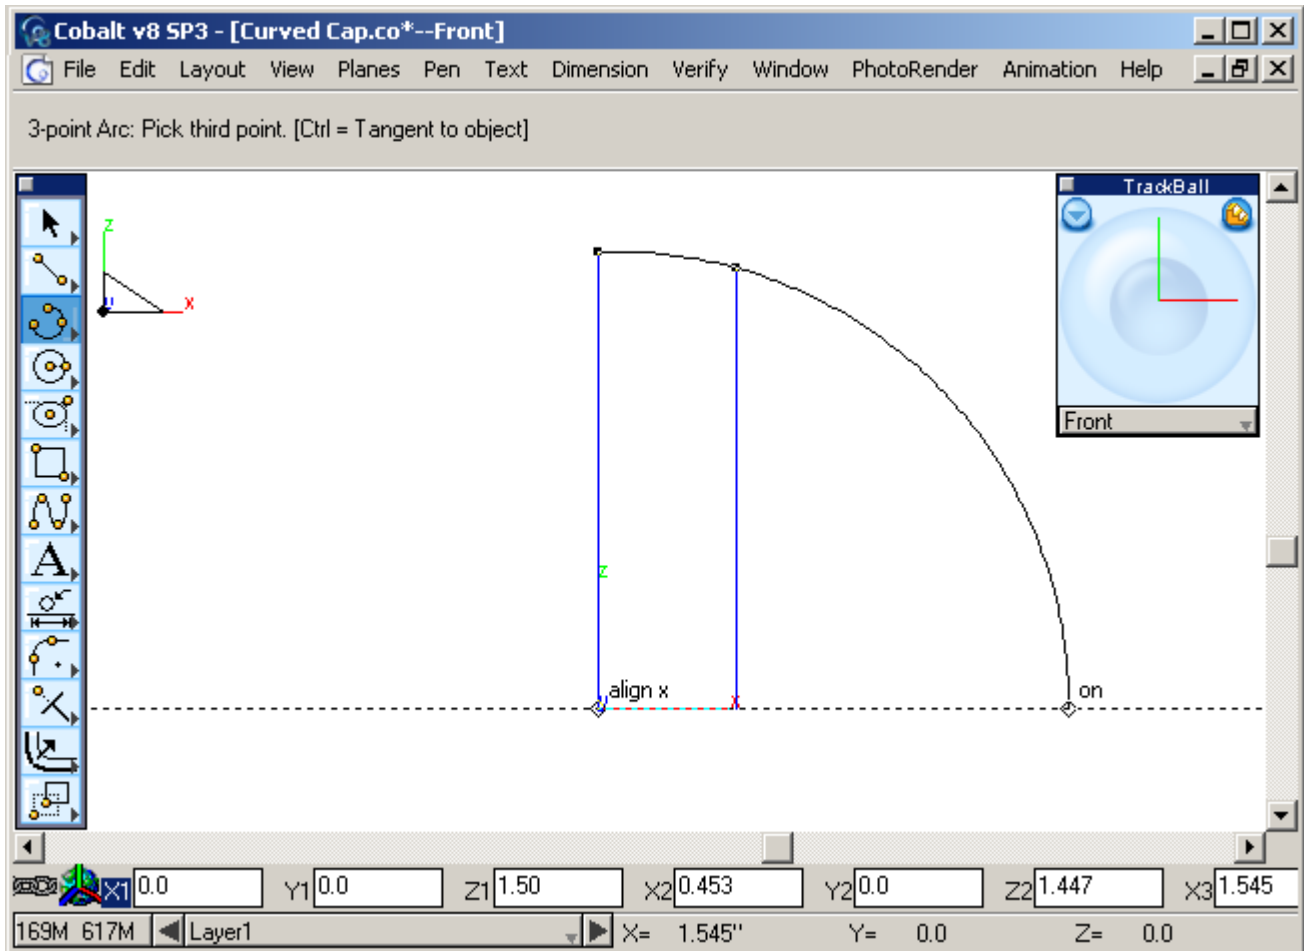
Cobalt v8 SP3 - [Curved Cap.co*--Front]

File Edit Layout View Planes Pen Text Dimension Verify Window PhotoRender Animation Help

3-point Arc: Pick third point. [Ctrl = Tangent to object]

z
x

TrackBall

Front

z

align x

x

on

X1 0.0 Y1 0.0 Z1 1.50 X2 0.453 Y2 0.0 Z2 1.447 X3 1.545

169M 617M Layer1 X= 1.545'' Y= 0.0 Z= 0.0